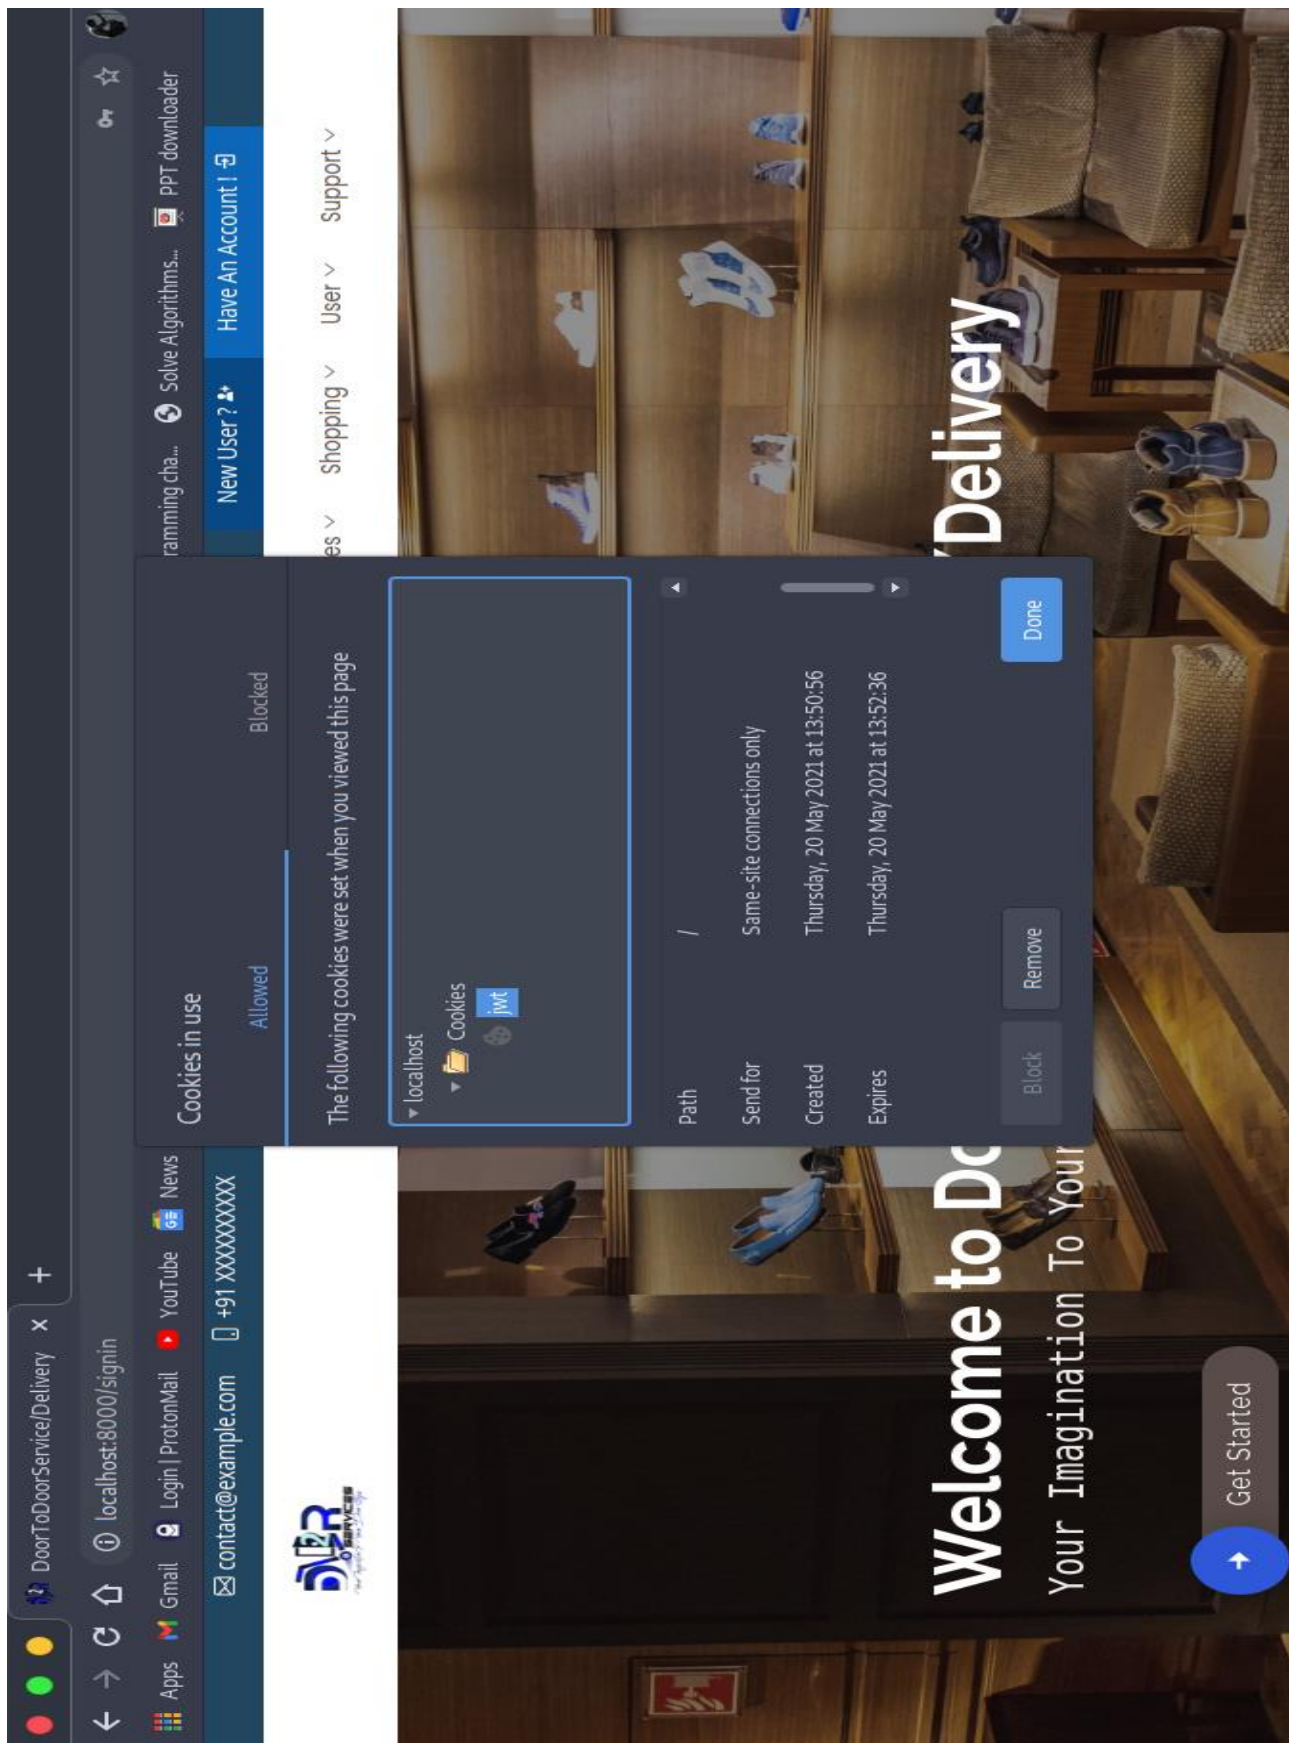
DoorToDoorService/Delivery ×
+
localhost:8000/signin
Apps Gmail Login | ProtonMail YouTube News ramming cha... Solve Algorithms... PPT downloader
contact@example.com +91 XXXXXXXXXX New User ? Have An Account !
es Shopping User Support

Cookies in use
Allowed Blocked
The following cookies were set when you viewed this page
localhost
Cookies
jwt
Path /
Send for Same-site connections only
Created Thursday, 20 May 2021 at 13:50:56
Expires Thursday, 20 May 2021 at 13:52:36
Block Remove Done

Welcome to Do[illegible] Delivery
Your Imagination To Your
Get Started